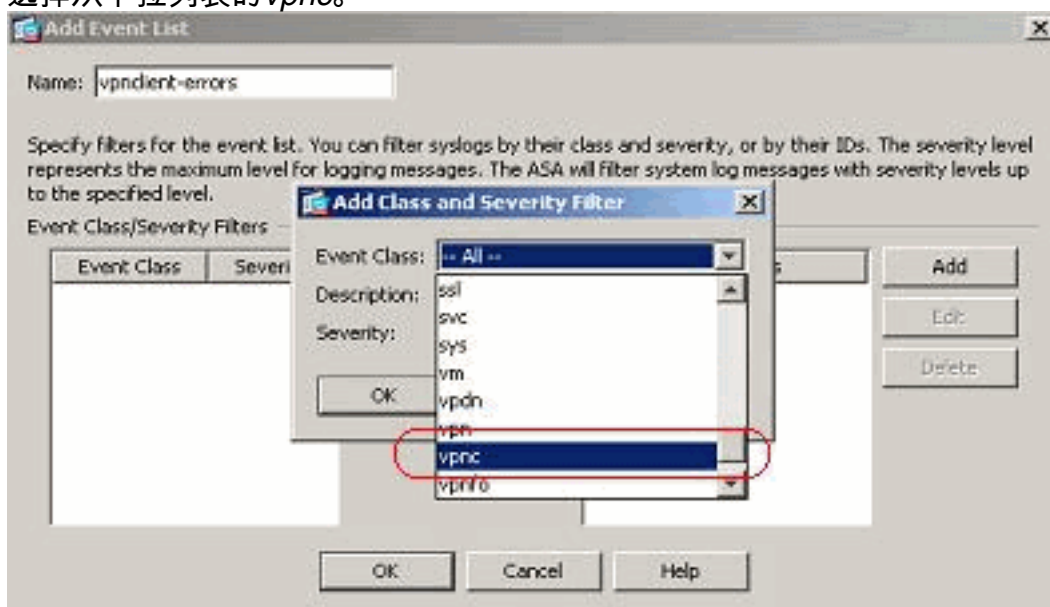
选择从下拉列表的vpnc。

Add Event List

Name: vpnclient-errors

Specify filters for the event list. You can filter syslogs by their class and severity, or by their IDs. The severity level represents the maximum level for logging messages. The ASA will filter system log messages with severity levels up to the specified level.

Event Class/Severity Filters

Event Class | Severi

Add Class and Severity Filter

Event Class: -- All --

Description:

Severity:

OK

ssl
svc
sys
vm
vpdn
vpn
vpnc
vpnfo

Add

Edit

Delete

OK Cancel Help